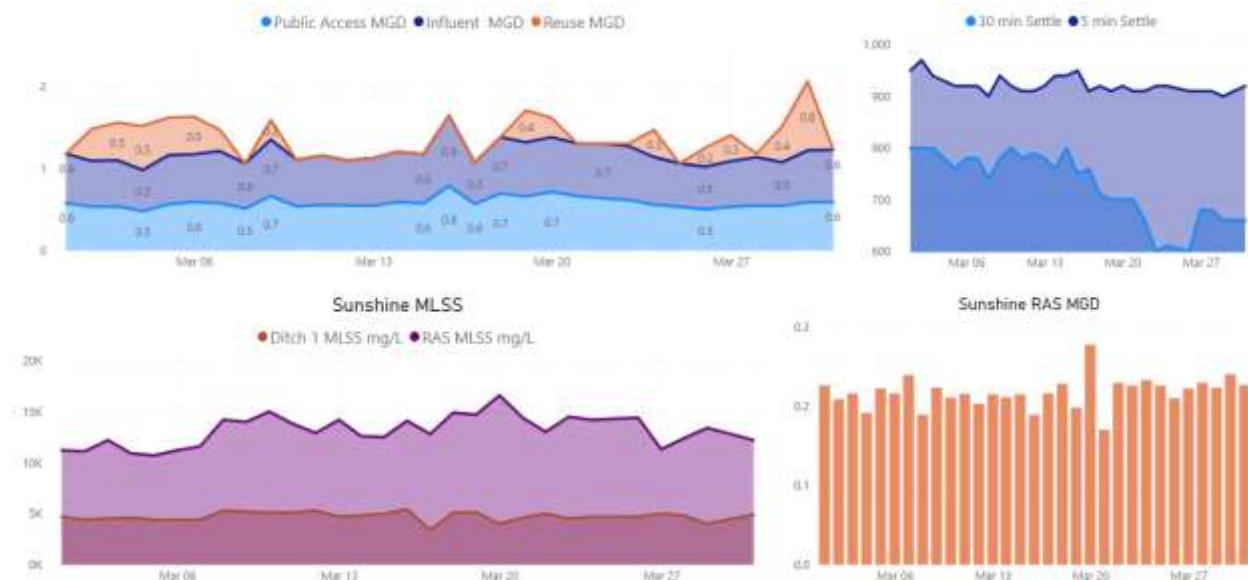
● Public Access MGD ● Influent MGD ● Reuse MGD

2

1

0

0.6
0.5
0.5
0.5
0.6
0.2
0.3
0.6
0.5
0.7
0.7
0.5
0.6
0.5
0.6
0.6
0.8
0.5
0.6
0.7
0.7
0.4
0.7
0.7
0.1
0.2
0.3
0.4
0.5
0.5
0.8
0.6
0.6
0.5

Mar 06
Mar 13
Mar 20
Mar 27

● 30 min Settle ● 5 min Settle

1,000
900
800
700
600

Mar 06
Mar 13
Mar 20
Mar 27

Sunshine MLSS

● Ditch 1 MLSS mg/L ● RAS MLSS mg/L

20K
15K
10K
5K
0K

Mar 06
Mar 13
Mar 20
Mar 27

Sunshine RAS MGD

0.3
0.2
0.1
0.0

Mar 06
Mar 13
Mar 20
Mar 27